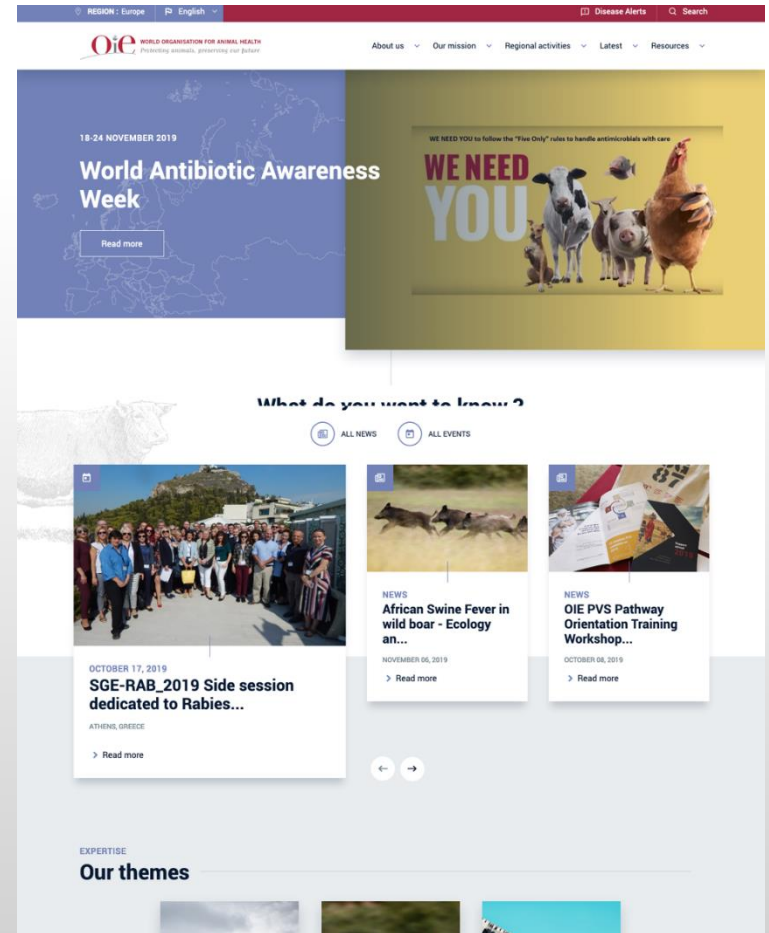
REGION : Europe English

Disease Alerts Search

OIE WORLD ORGANISATION FOR ANIMAL HEALTH Protecting animals, preserving our future

About us Our mission Regional activities Latest Resources

18-24 NOVEMBER 2019

World Antibiotic Awareness Week

Read more

WE NEED YOU to follow the "Five Only" rules to handle antimicrobials with care

WE NEED YOU

What do you want to know ?

ALL NEWS ALL EVENTS

OCTOBER 17, 2019

SGE-RAB_2019 Side session dedicated to Rabies...

ATHENS, GREECE

Read more

NEWS

African Swine Fever in wild boar - Ecology an...

NOVEMBER 06, 2019

Read more

NEWS

OIE PVS Pathway Orientation Training Workshop...

OCTOBER 08, 2019

Read more

EXPERTISE

Our themes